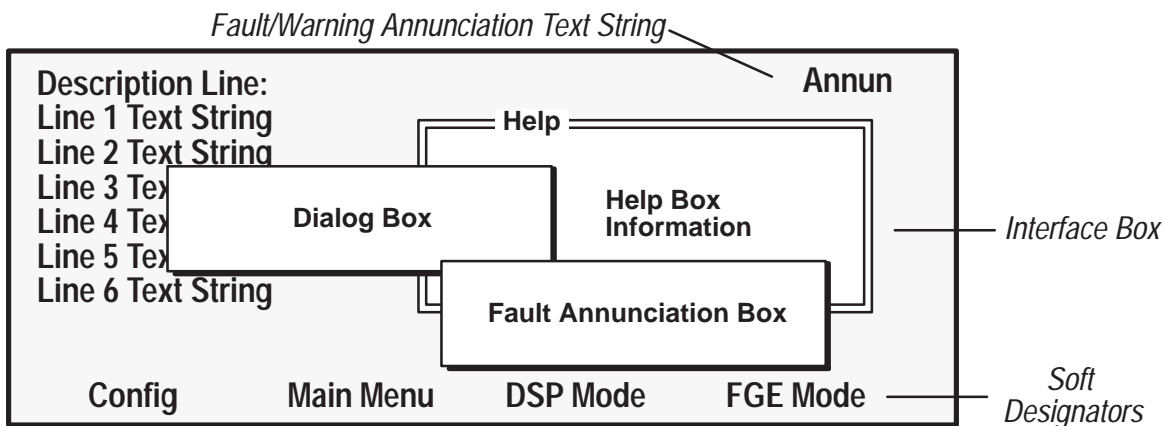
Fault/Warning Annunciation Text String

Description Line:
Line 1 Text String
Line 2 Text String
Line 3 Tex
Line 4 Tex
Line 5 Tex
Line 6 Text String

Annun

Help

Dialog Box

Help Box Information

Interface Box

Fault Annunciation Box

Config
Main Menu
DSP Mode
FGE Mode

Soft Designators